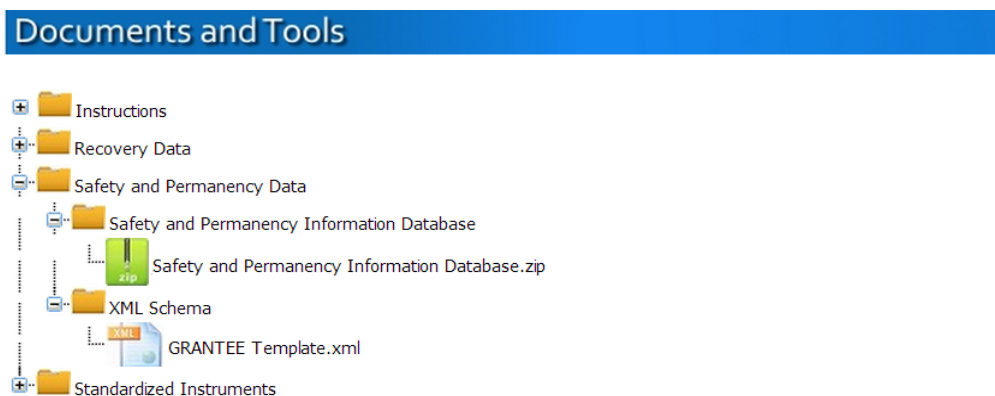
Documents and Tools

Instructions
Recovery Data
Safety and Permanency Data
Safety and Permanency Information Database
zip
Safety and Permanency Information Database.zip
XML Schema
XML
GRANTEE Template.xml
Standardized Instruments